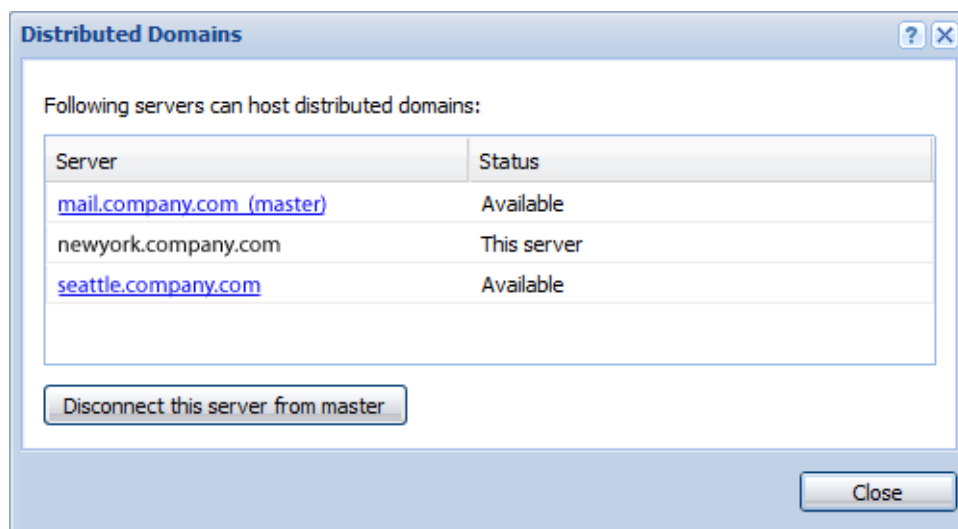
Distributed Domains

?

X

Following servers can host distributed domains:

| Server | Status |
|---|---|
| mail.company.com (master) | Available |
| newyork.company.com | This server |
| seattle.company.com | Available |

Disconnect this server from master

Close